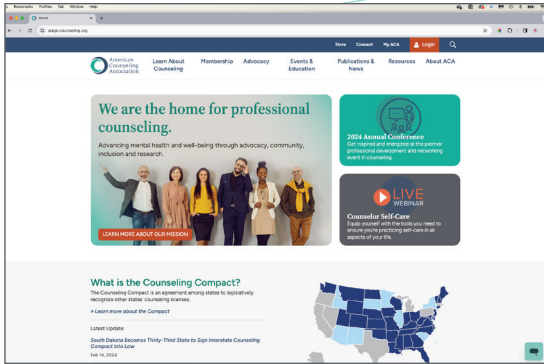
Bookmarks Profiles Tab Window Help

Home

staqa.counseling.org

Store Connect My ACA Login

American Counseling Association

Learn About Counseling

Membership

Advocacy

Events & Education

Publications & News

Resources

About ACA

We are the home for professional counseling.

Advancing mental health and well-being through advocacy, community, inclusion and research.

LEARN MORE ABOUT OUR MISSION

2024 Annual Conference

Get inspired and energized at the premier professional development and networking event in counseling.

LIVE WEBINAR

Counselor Self-Care

Equip yourself with the tools you need to ensure you're practicing self-care in all aspects of your life.

What is the Counseling Compact?

The Counseling Compact is an agreement among states to legislatively recognize other states' counseling licenses.

» Learn more about the Compact

Latest Update:

South Dakota Becomes Thirty-Third State to Sign Interstate Counseling Compact into Law

Feb 14, 2024